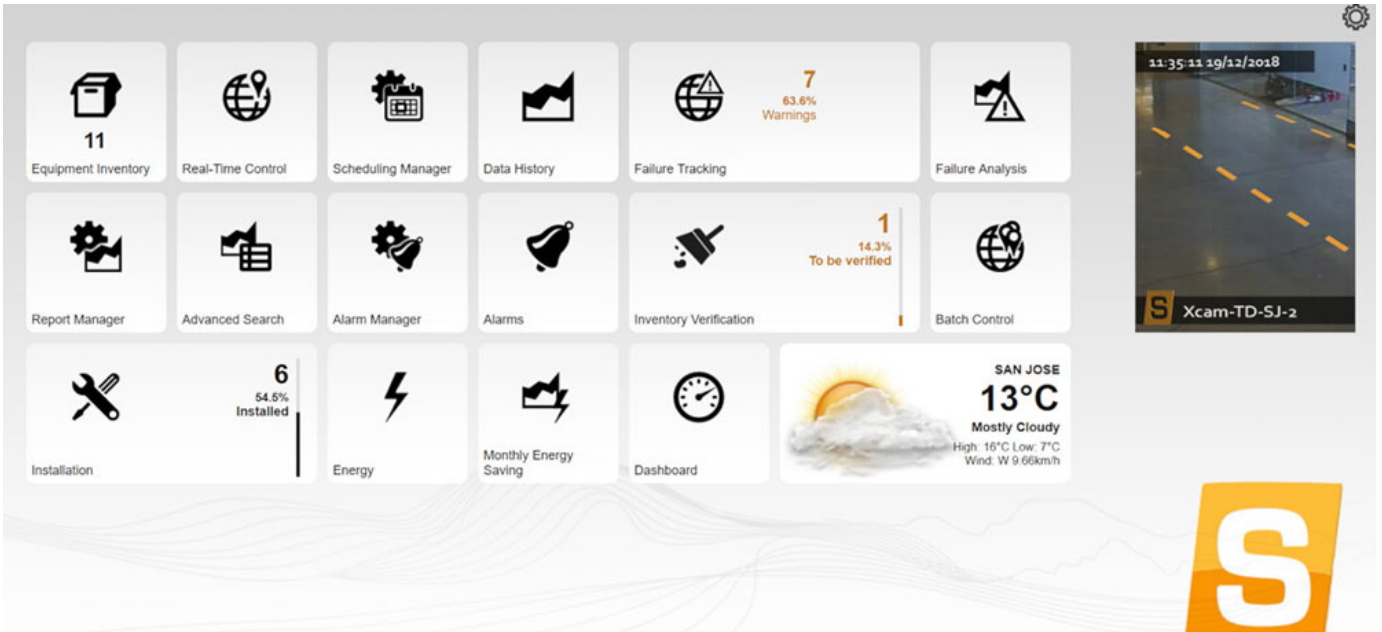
11
Equipment Inventory

Real-Time Control

Scheduling Manager

Data History

7
63.6%
Warnings
Failure Tracking

Failure Analysis

11:35:11 19/12/2018

S Xcam-TD-SJ-2

Report Manager

Advanced Search

Alarm Manager

Alarms

1
14.3%
To be verified
Inventory Verification

Batch Control

6
54.5%
Installed
Installation

Energy

Monthly Energy Saving

Dashboard

SAN JOSE
13°C
Mostly Cloudy
High: 16°C Low: 7°C
Wind: W 9.66km/h

S